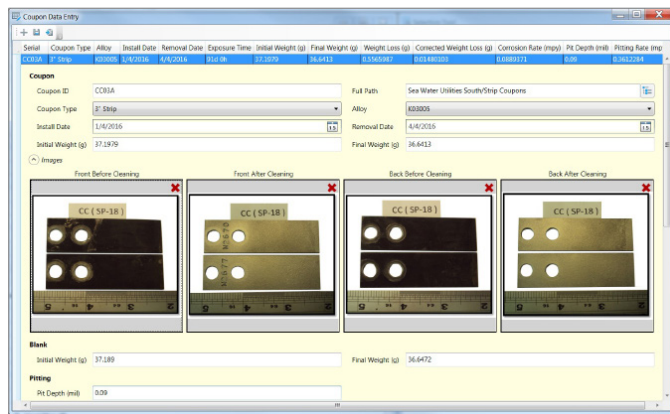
Coupon Data Entry

| Serial | Coupon Type | Alloy | Install Date | Removal Date | Exposure Time | Initial Weight (g) | Final Weight (g) | Weight Loss (g) | Corrected Weight Loss (g) | Corrosion Rate (mpy) | Pit Depth (mil) | Pitting Rate (m |
|---|---|---|---|---|---|---|---|---|---|---|---|---|
| CC01A | 3" Strip | K03005 | 1/4/2016 | 4/4/2016 | 91d 0h | 37.1979 | 36.6413 | 0.5565987 | 0.01480305 | 0.0880371 | 0.09 | 0.3612284 |

Coupon

Coupon ID CC01A

Full Path Sea Water Utilities South/Strip Coupons

Coupon Type 3" Strip

Alloy K03005

Install Date 1/4/2016

Removal Date 4/4/2016

Initial Weight (g) 37.1979

Final Weight (g) 36.6413

Images

Front Before Cleaning

CC (SP-18)

Front After Cleaning

CC (SP-18)

Back Before Cleaning

CC (SP-18)

Back After Cleaning

CC (SP-18)

Blank

Initial Weight (g) 37.189

Final Weight (g) 36.6472

Pitting

Pit Depth (mil) 0.09